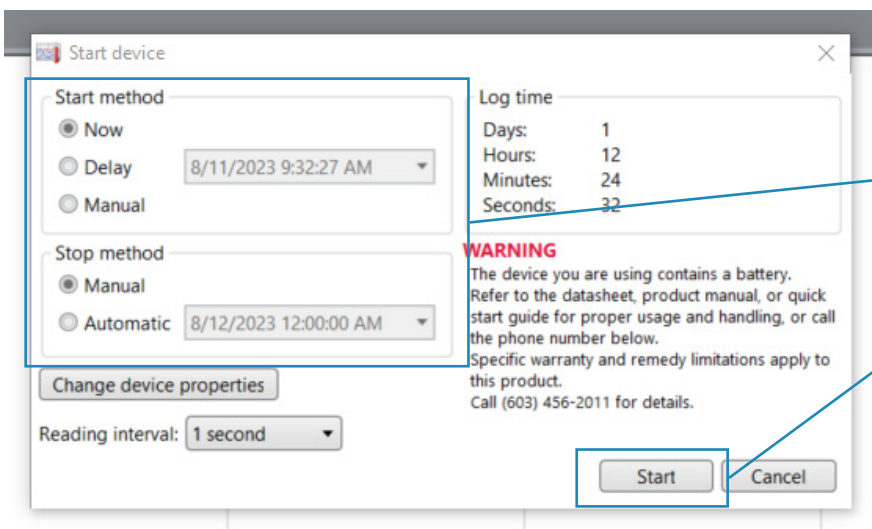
Start device

Start method

Now

Delay 8/11/2023 9:32:27 AM

Manual

Stop method

Manual

Automatic 8/12/2023 12:00:00 AM

Change device properties

Reading interval: 1 second

Log time

| | |
|---|---|
| Days: | 1 |
| Hours: | 12 |
| Minutes: | 24 |
| Seconds: | 32 |

WARNING
The device you are using contains a battery. Refer to the datasheet, product manual, or quick start guide for proper usage and handling, or call the phone number below.
Specific warranty and remedy limitations apply to this product.
Call (603) 456-2011 for details.

Start Cancel